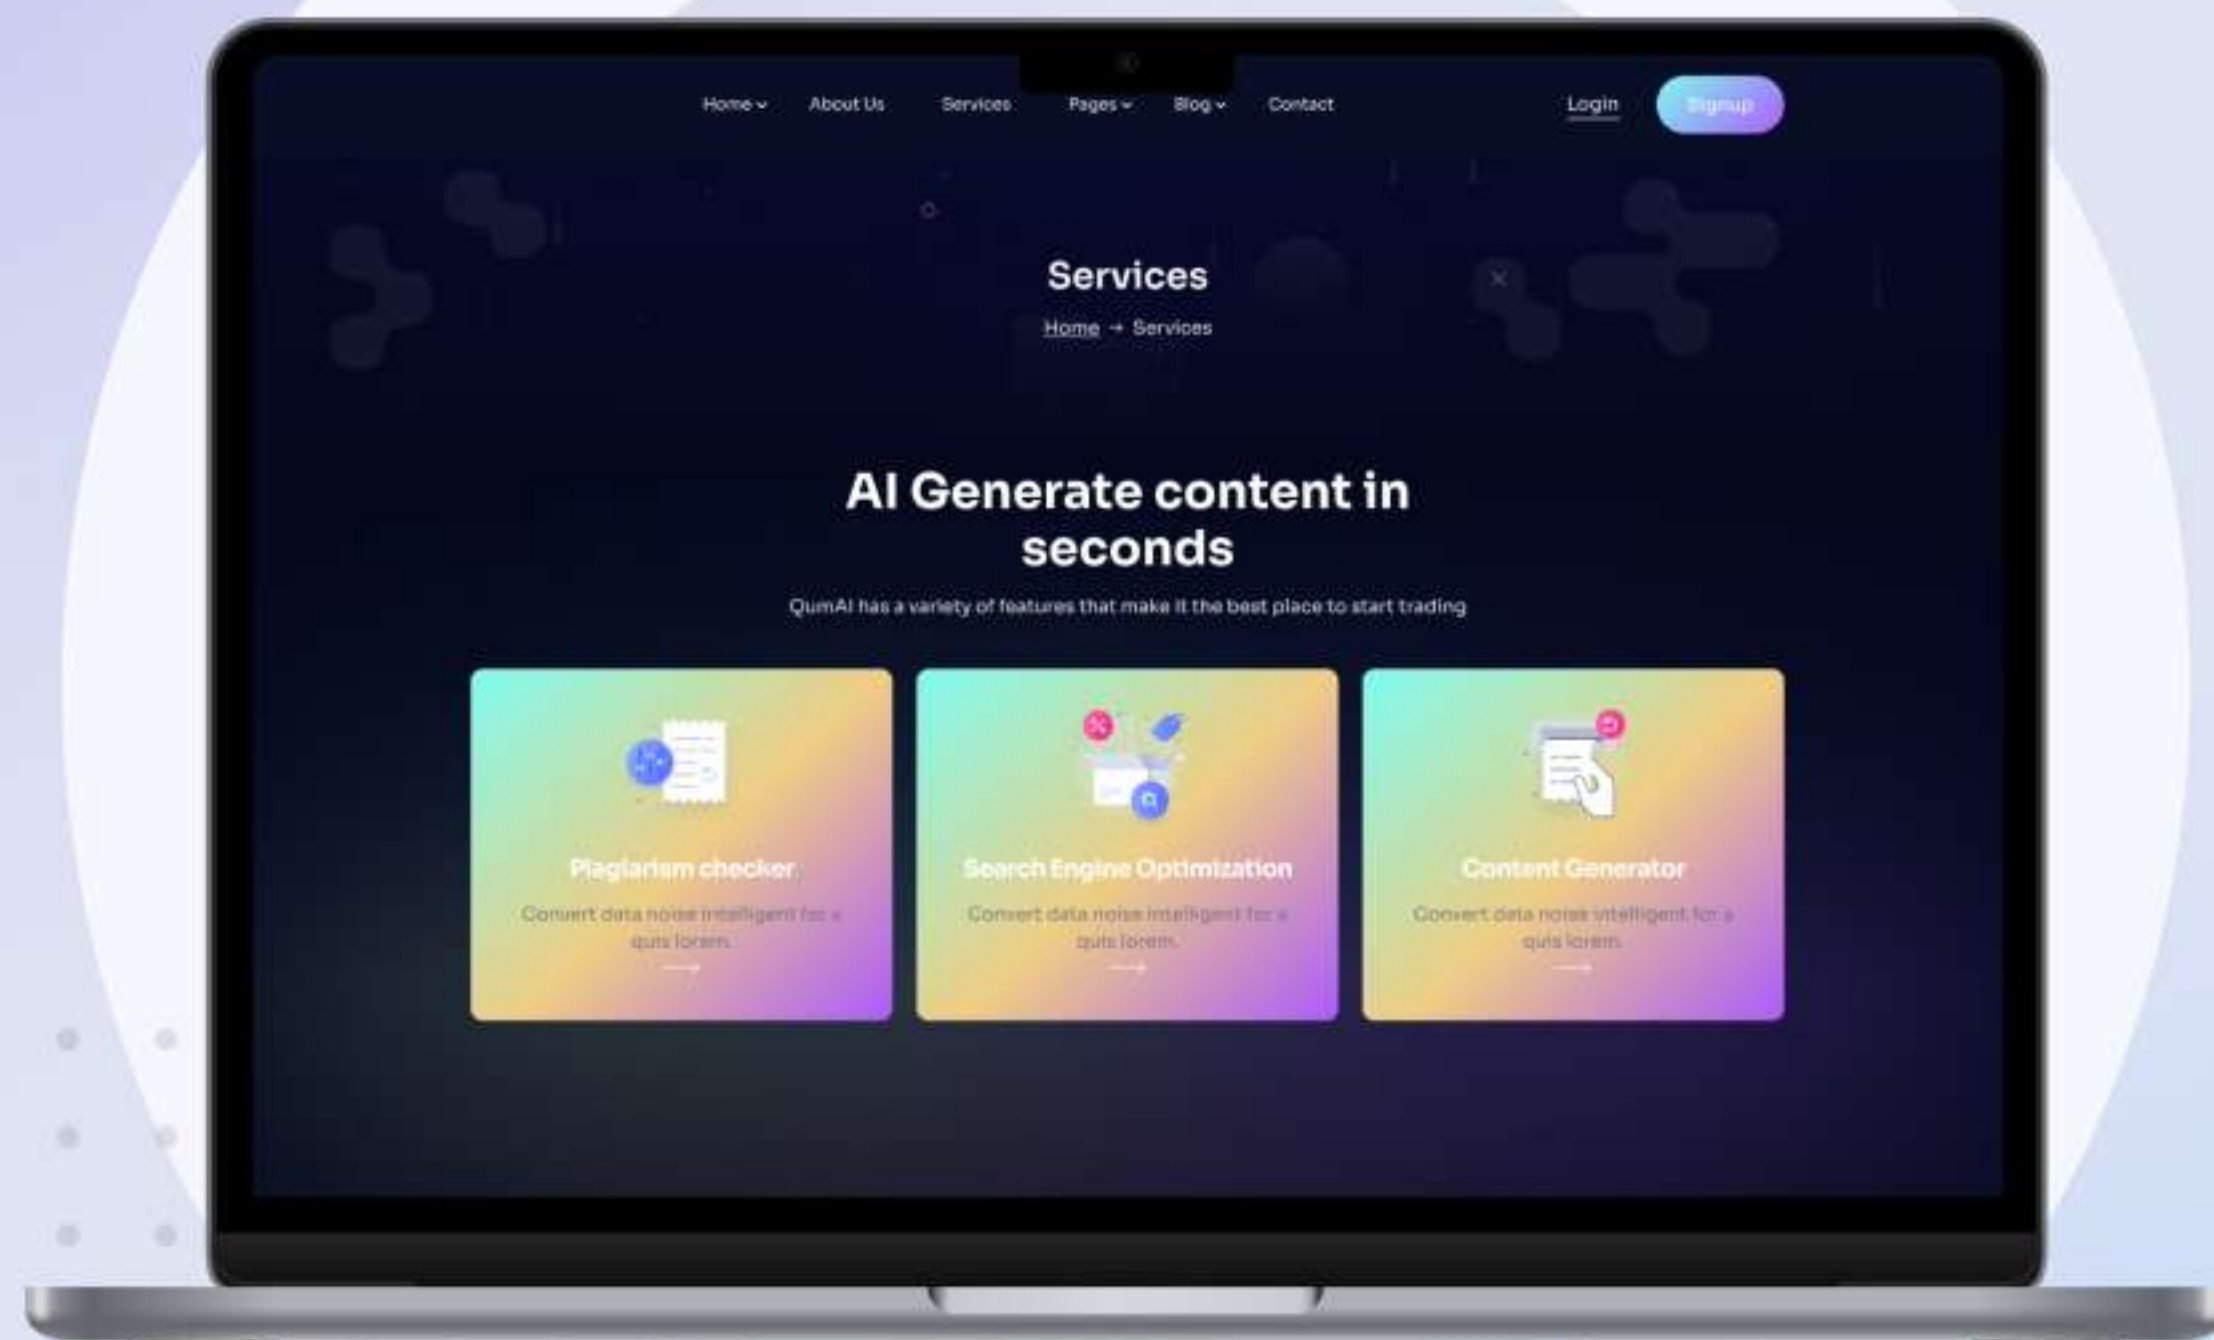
Home About Us Services Pages Blog Contact Login Signup

Services

Home → Services

AI Generate content in seconds

QumAI has a variety of features that make it the best place to start trading

Plagiarism checker

Convert data noise intelligent for a quis lorem.

Search Engine Optimization

Convert data noise intelligent for a quis lorem.

Content Generator

Convert data noise intelligent for a quis lorem.